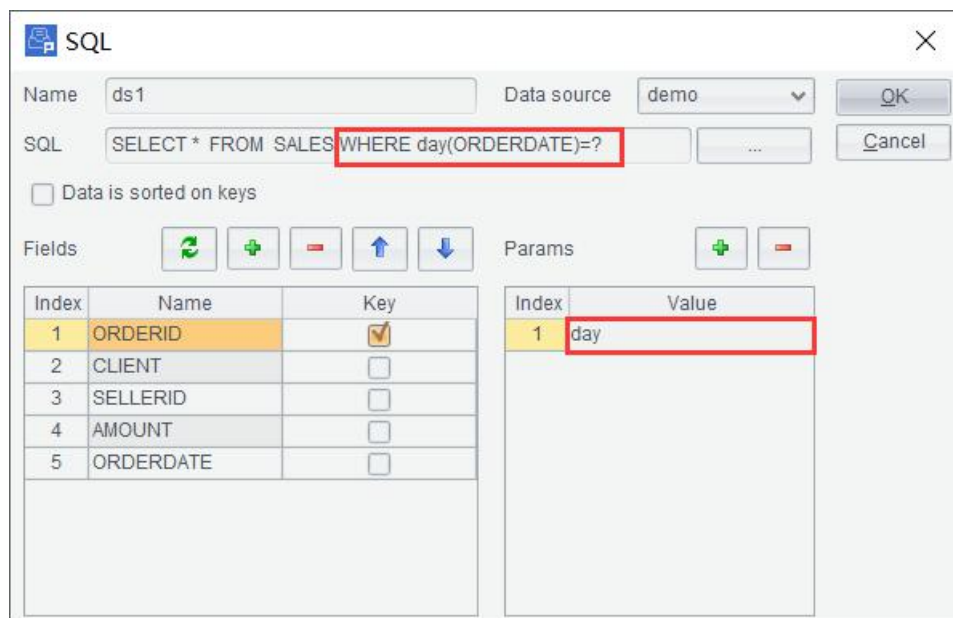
SQL

Name ds1

Data source demo

OK

Cancel

SQL SELECT * FROM SALES WHERE day(ORDERDATE)=?

...

Data is sorted on keys

Fields

Params

| Index | Name | Key |
|---|---|---|
| 1 | ORDERID | ☑ |
| 2 | CLIENT | ☐ |
| 3 | SELLERID | ☐ |
| 4 | AMOUNT | ☐ |
| 5 | ORDERDATE | ☐ |

| Index | Value |
|---|---|
| 1 | day |